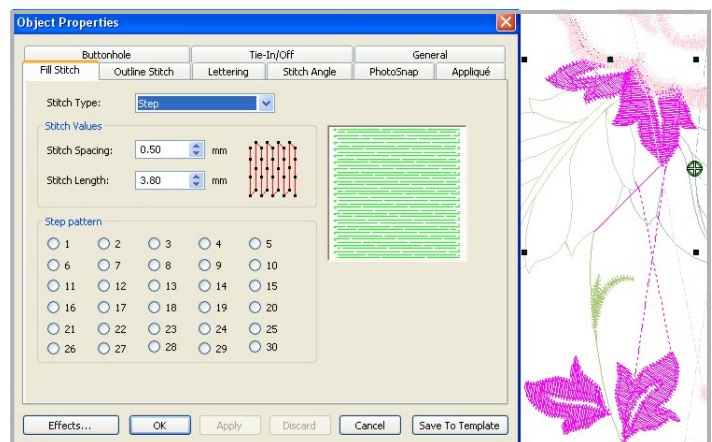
Object Properties

Buttonhole | Tie-In/Off | General
Fill Stitch | Outline Stitch | Lettering | Stitch Angle | PhotoSnap | Appliqué

Stitch Type: Step

Stitch Values

Stitch Spacing: 0.50 mm

Stitch Length: 3.80 mm

Step pattern

1 2 3 4 5
6 7 8 9 10
11 12 13 14 15
16 17 18 19 20
21 22 23 24 25
26 27 28 29 30

Effects... OK Apply Discard Cancel Save To Template